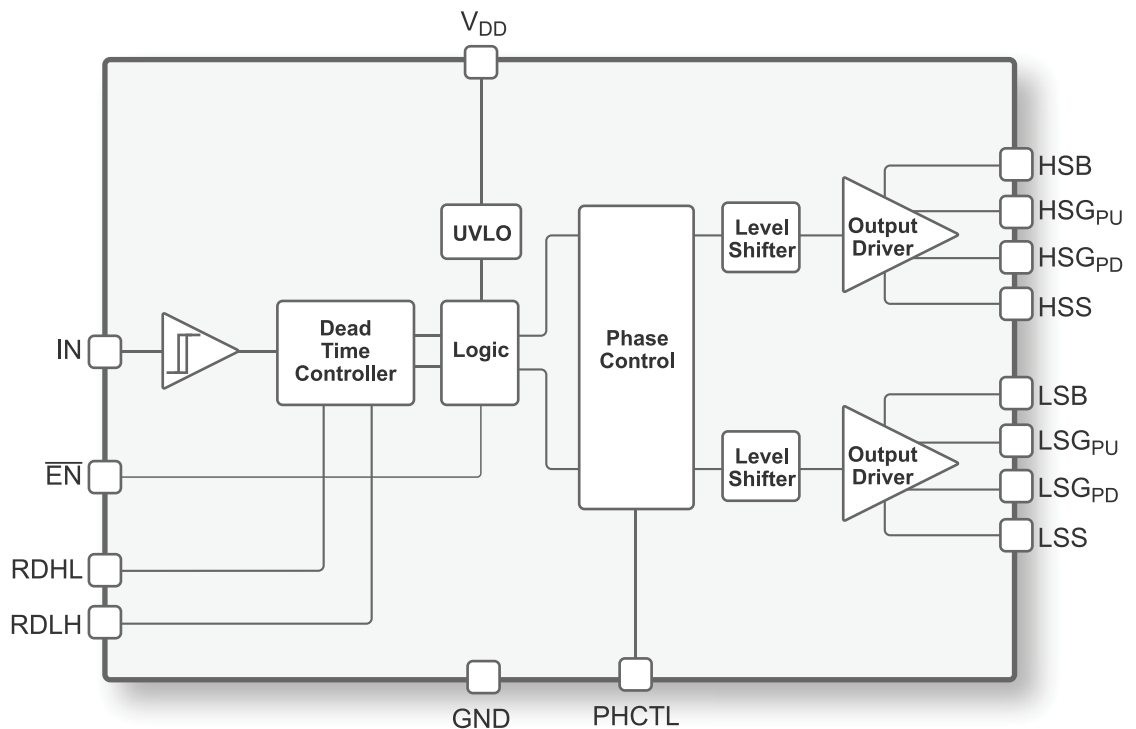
$V_{DD}$

UVLO

Level Shifter

Output Driver

HSB

$HSG_{PU}$

$HSG_{PD}$

HSS

IN

Dead Time Controller

Logic

Phase Control

LSB

Level Shifter

Output Driver

$LSG_{PU}$

$LSG_{PD}$

$\overline{EN}$

LSS

RDHL

RDLH

GND

PHCTL